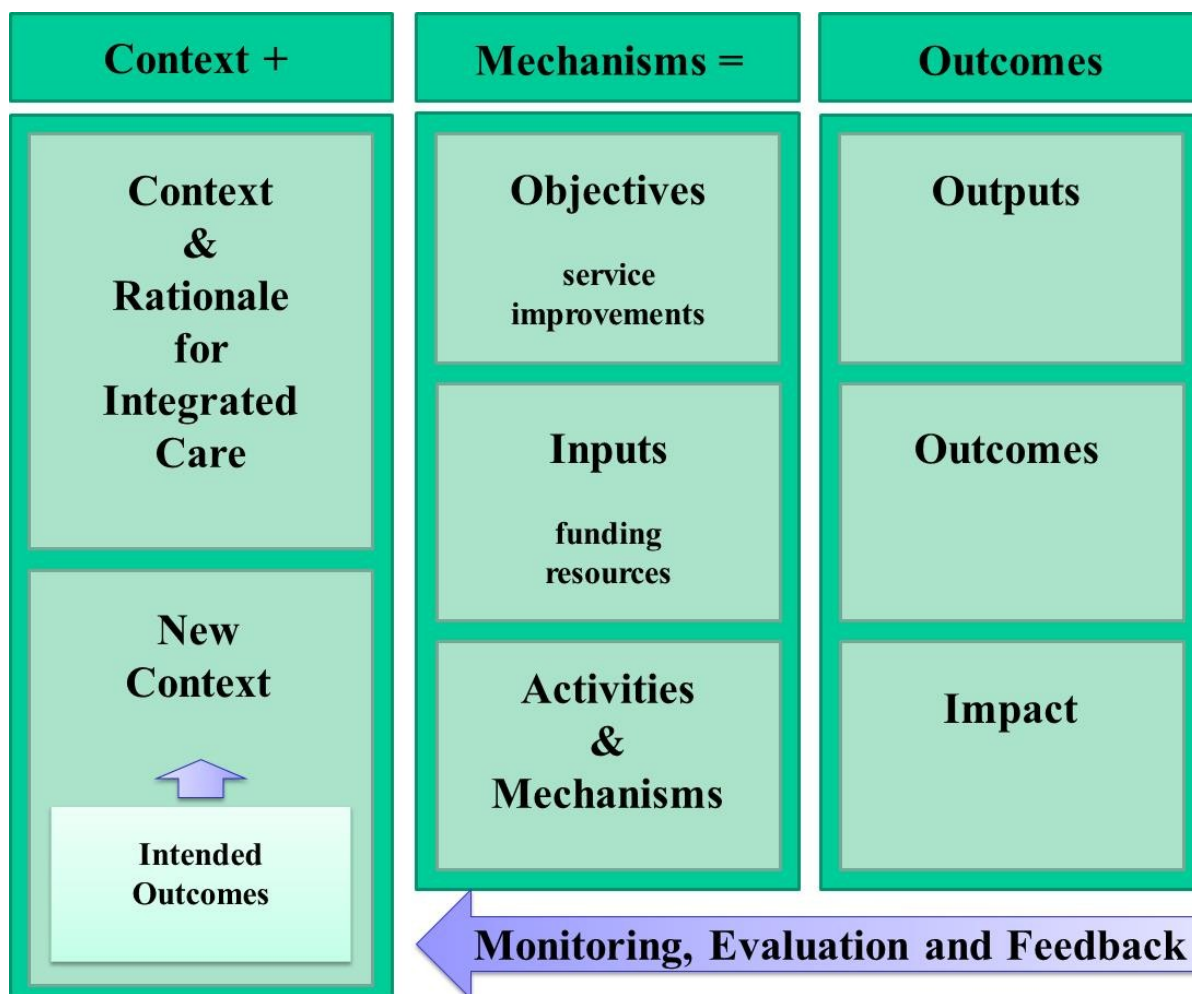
Context +

Context & Rationale for Integrated Care

New Context

Intended Outcomes

Mechanisms =

Objectives

service improvements

Inputs

funding resources

Activities & Mechanisms

Outcomes

Outputs

Outcomes

Impact

Monitoring, Evaluation and Feedback